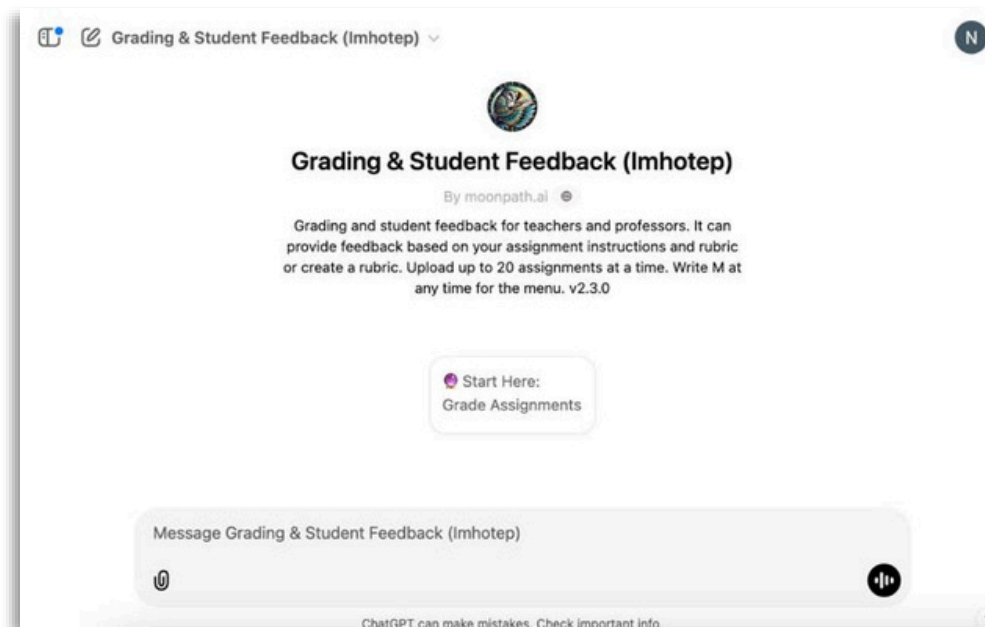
Grading & Student Feedback (Imhotep)

N

Grading & Student Feedback (Imhotep)

By moonpath.ai

Grading and student feedback for teachers and professors. It can provide feedback based on your assignment instructions and rubric or create a rubric. Upload up to 20 assignments at a time. Write M at any time for the menu. v2.3.0

Start Here: Grade Assignments

Message Grading & Student Feedback (Imhotep)

ChatGPT can make mistakes. Check important info.